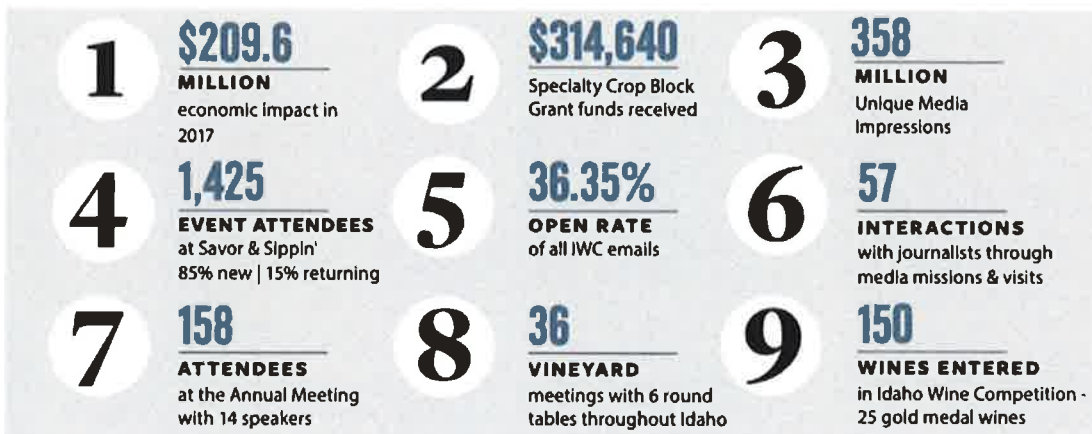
1
$209.6
MILLION
economic impact in 2017

2
$314,640
Specialty Crop Block Grant funds received

3
358
MILLION
Unique Media Impressions

4
1,425
EVENT ATTENDEES
at Savor & Sippin'
85% new | 15% returning

5
36.35%
OPEN RATE
of all IWC emails

6
57
INTERACTIONS
with journalists through media missions & visits

7
158
ATTENDEES
at the Annual Meeting with 14 speakers

8
36
VINEYARD
meetings with 6 round tables throughout Idaho

9
150
WINES ENTERED
in Idaho Wine Competition - 25 gold medal wines